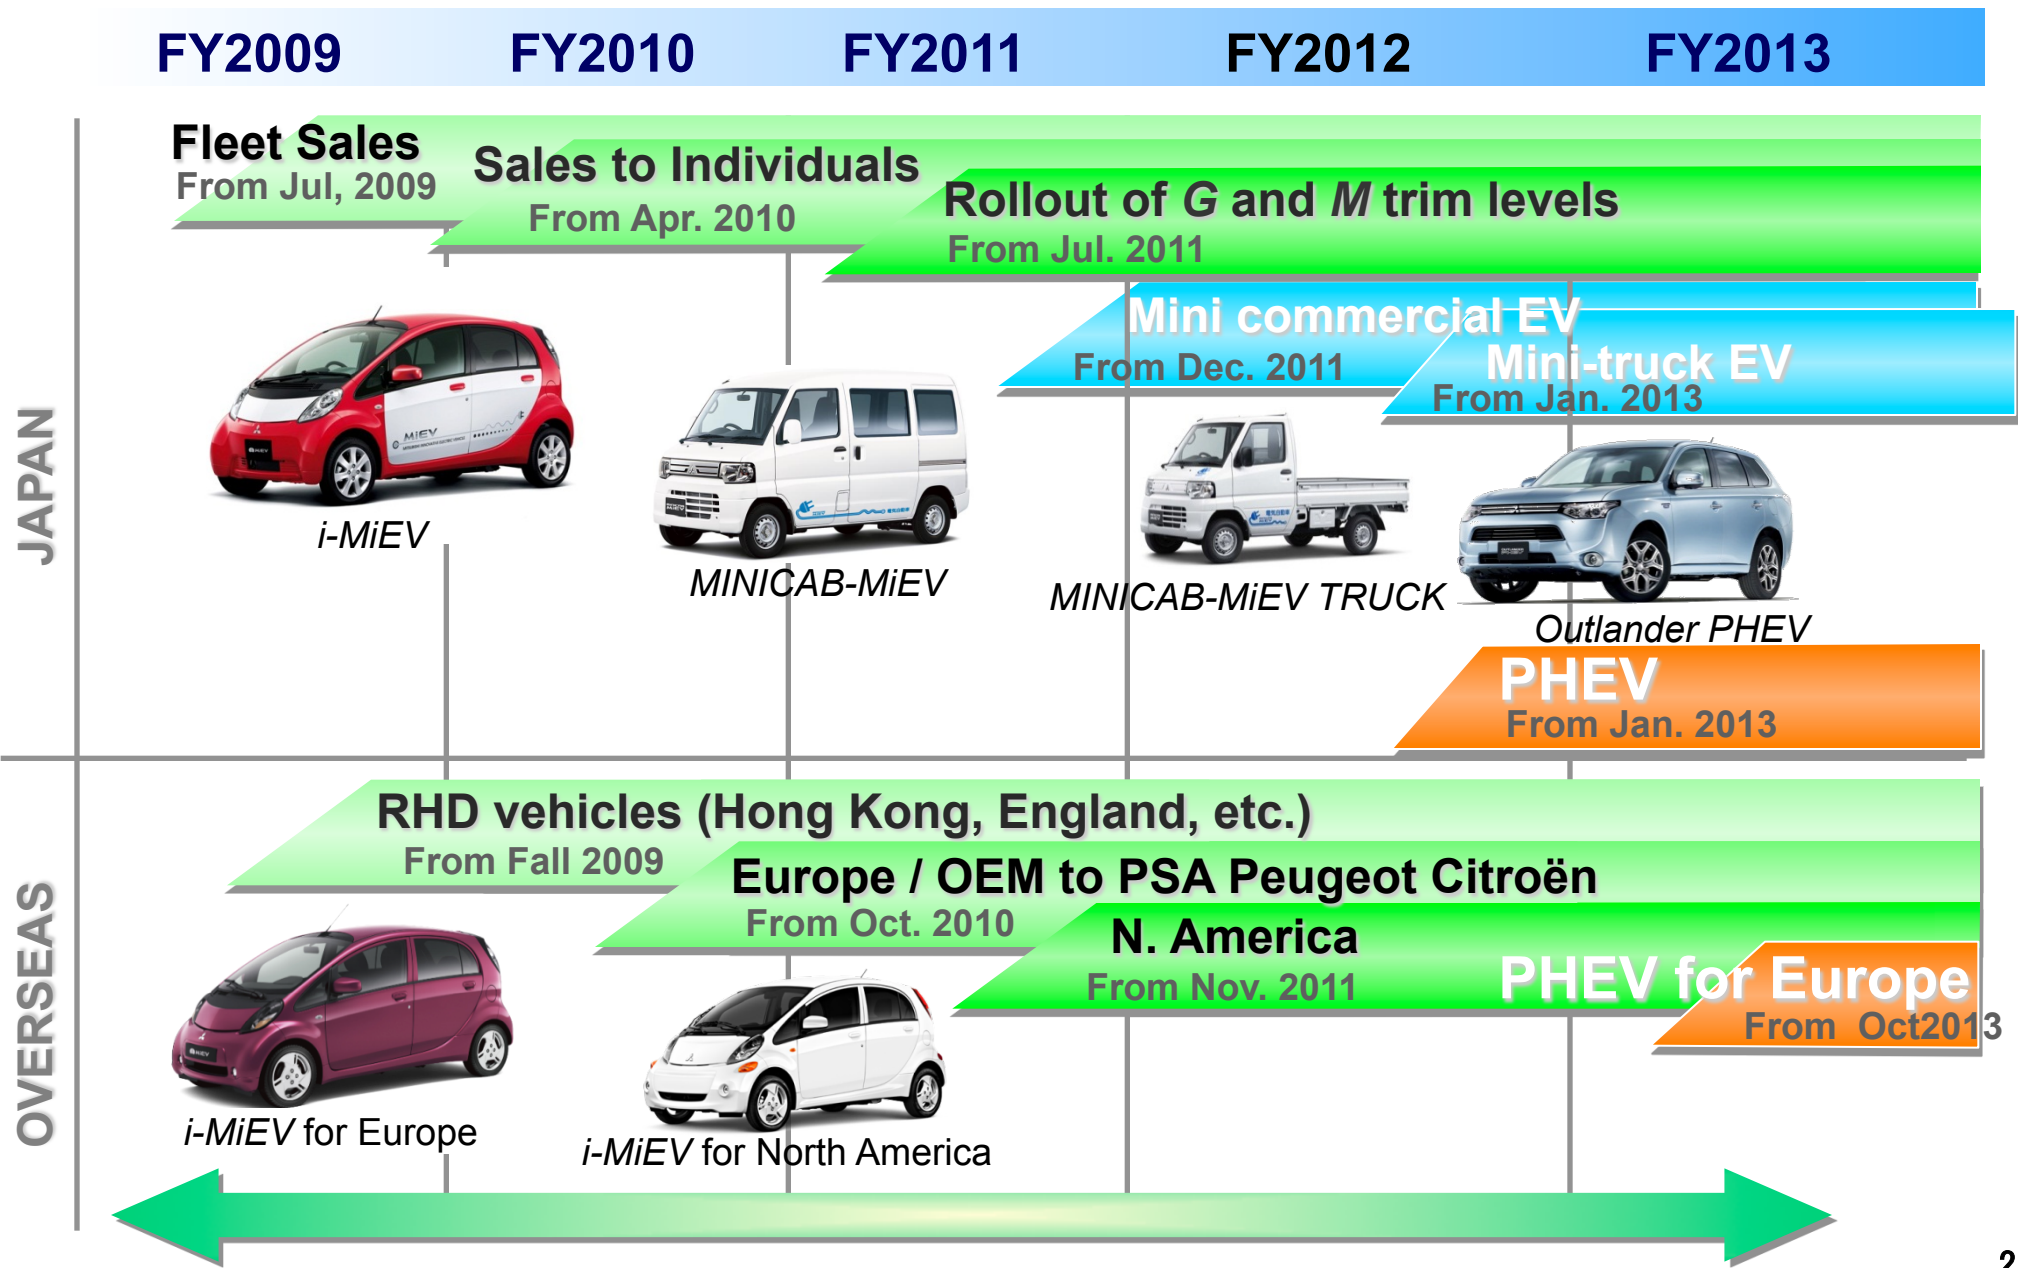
FY2009 FY2010 FY2011 FY2012 FY2013

JAPAN

Fleet Sales
From Jul, 2009

Sales to Individuals
From Apr. 2010

Rollout of *G* and *M* trim levels
From Jul. 2011

Mini commercial EV
From Dec. 2011

Mini-truck EV
From Jan. 2013

*i-MiEV*

*MINICAB-MiEV*

*MINICAB-MiEV TRUCK*

*Outlander PHEV*

PHEV
From Jan. 2013

OVERSEAS

RHD vehicles (Hong Kong, England, etc.)
From Fall 2009

Europe / OEM to PSA Peugeot Citroën
From Oct. 2010

N. America
From Nov. 2011

PHEV for Europe
From Oct2013

*i-MiEV* for Europe

*i-MiEV* for North America

2